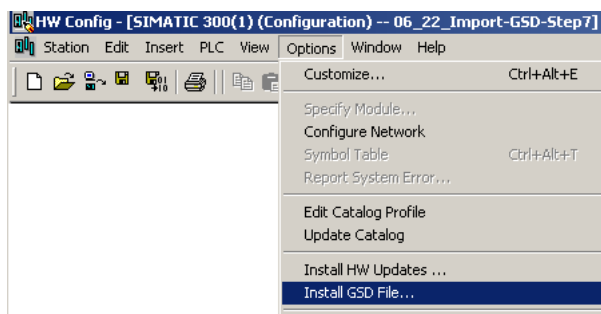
HW Config - [SIMATIC 300(1) (Configuration) -- 06_22_Import-GSD-Step7]

Station Edit Insert PLC View Options Window Help

Customize... Ctrl+Alt+E

Specify Module...
Configure Network
Symbol Table Ctrl+Alt+T
Report System Error...

Edit Catalog Profile
Update Catalog

Install HW Updates ...
Install GSD File...